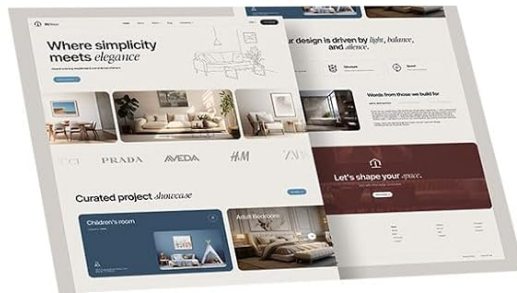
Where simplicity meets elegance

PRADA
AVEDA
H&M

Curated project showcase

Children's room

Adult Bedroom

ur design is driven by light, balance, and silence.

Words from those we build for

Let's shape your space.